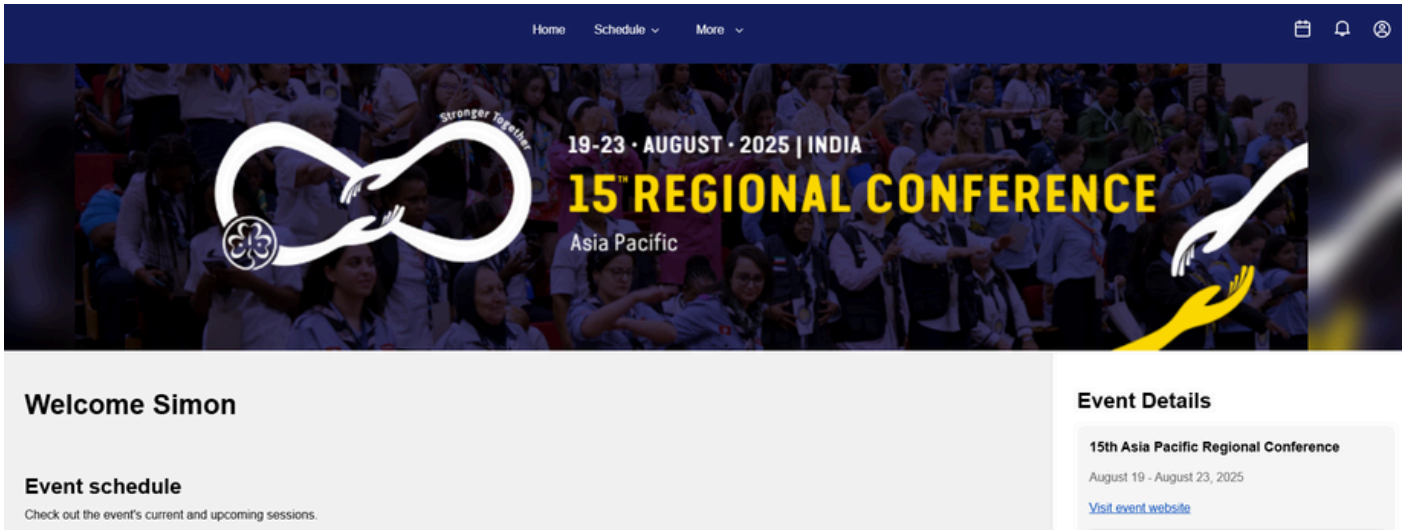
Home Schedule More

Stronger Together

19-23 · AUGUST · 2025 | INDIA
15TH REGIONAL CONFERENCE
Asia Pacific

Welcome Simon

Event schedule
Check out the event's current and upcoming sessions.

Event Details

15th Asia Pacific Regional Conference

August 19 - August 23, 2025

Visit event website